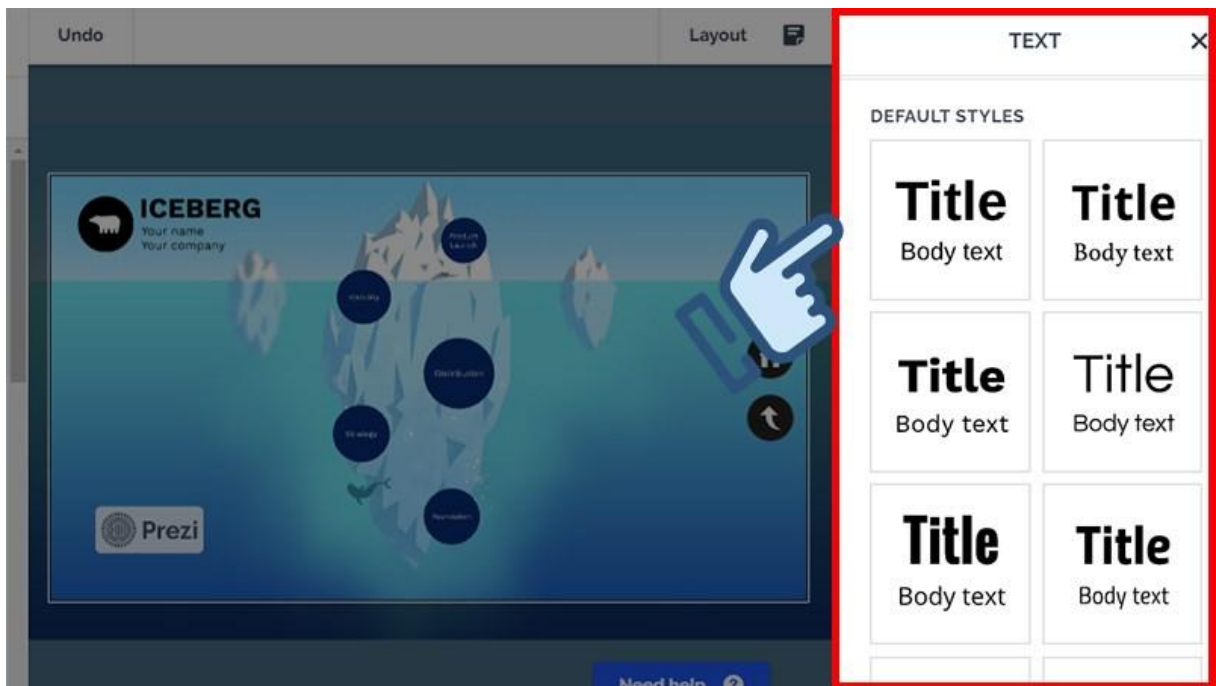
Undo

Layout

TEXT

×

DEFAULT STYLES

Title
Body text

Title
Body text

Title
Body text

Title
Body text

Title
Body text

Title
Body text

ICEBERG
Your name
Your company

Product Launch

Visibility

Distribution

Strategy

Foundation

Prezi

Need help ?